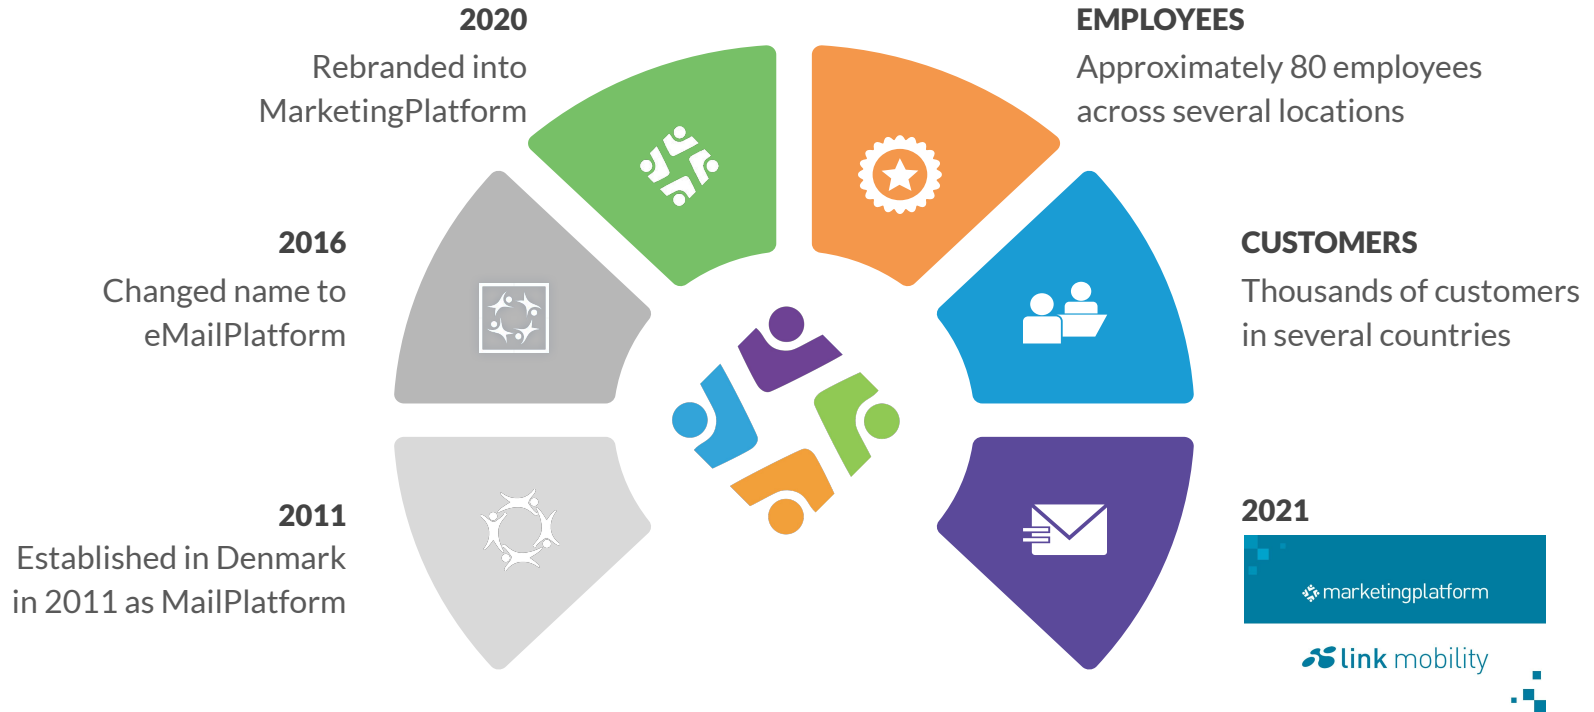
2020
Rebranded into MarketingPlatform

2016
Changed name to eMailPlatform

2011
Established in Denmark in 2011 as MailPlatform

EMPLOYEES
Approximately 80 employees across several locations

CUSTOMERS
Thousands of customers in several countries

2021
marketingplatform
link mobility